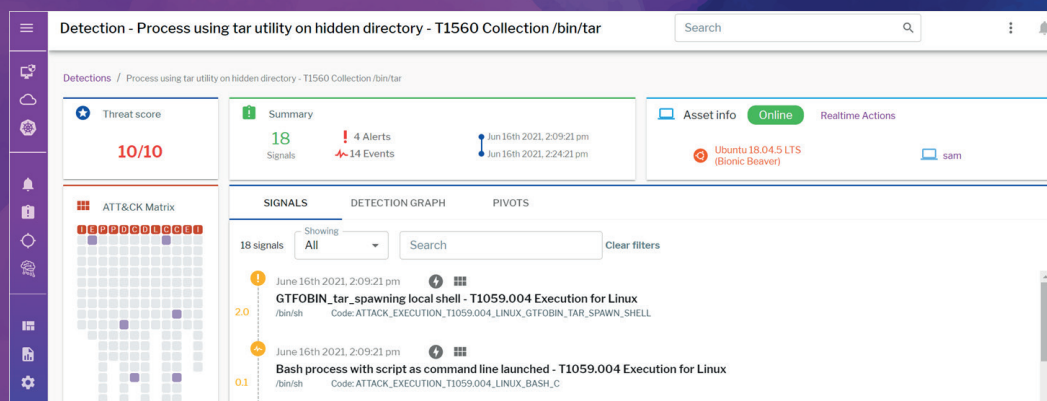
Detection - Process using tar utility on hidden directory - T1560 Collection /bin/tar

Search

Detections / Process using tar utility on hidden directory - T1560 Collection /bin/tar

Threat score

10/10

Summary

18
Signals

4 Alerts
14 Events

Jun 16th 2021, 2:09:21 pm
Jun 16th 2021, 2:24:21 pm

Asset info Online Realtime Actions

Ubuntu 18.04.5 LTS
(Bionic Beaver)

sam

ATT&CK Matrix

I E P P D C D L C C E I

SIGNALS DETECTION GRAPH PIVOTS

18 signals Showing All Search Clear filters

June 16th 2021, 2:09:21 pm
GTFOBIN_tar_spawning local shell - T1059.004 Execution for Linux
2.0 /bin/sh Code: ATTACK_EXECUTION_T1059.004_LINUX_GTFOBIN_TAR_SPAWN_SHELL

June 16th 2021, 2:09:21 pm
Bash process with script as command line launched - T1059.004 Execution for Linux
0.1 /bin/sh Code: ATTACK_EXECUTION_T1059.004_LINUX_BASH_C